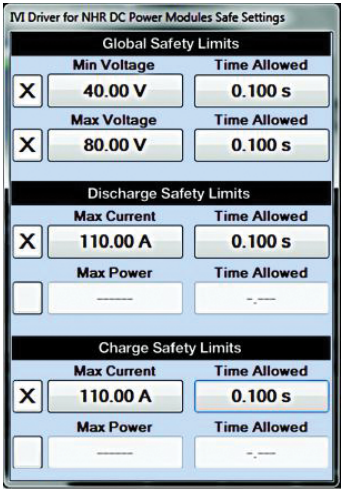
IVI Driver for NHR DC Power Modules Safe Settings

Global Safety Limits

| | Min Voltage | Time Allowed |
|---|---|---|
| X | 40.00 V | 0.100 s |

| | Max Voltage | Time Allowed |
|---|---|---|
| X | 80.00 V | 0.100 s |

Discharge Safety Limits

| | Max Current | Time Allowed |
|---|---|---|
| X | 110.00 A | 0.100 s |

| | Max Power | Time Allowed |
|---|---|---|
| | ------ | -.--- |

Charge Safety Limits

| | Max Current | Time Allowed |
|---|---|---|
| X | 110.00 A | 0.100 s |

| | Max Power | Time Allowed |
|---|---|---|
| | ------ | -.--- |